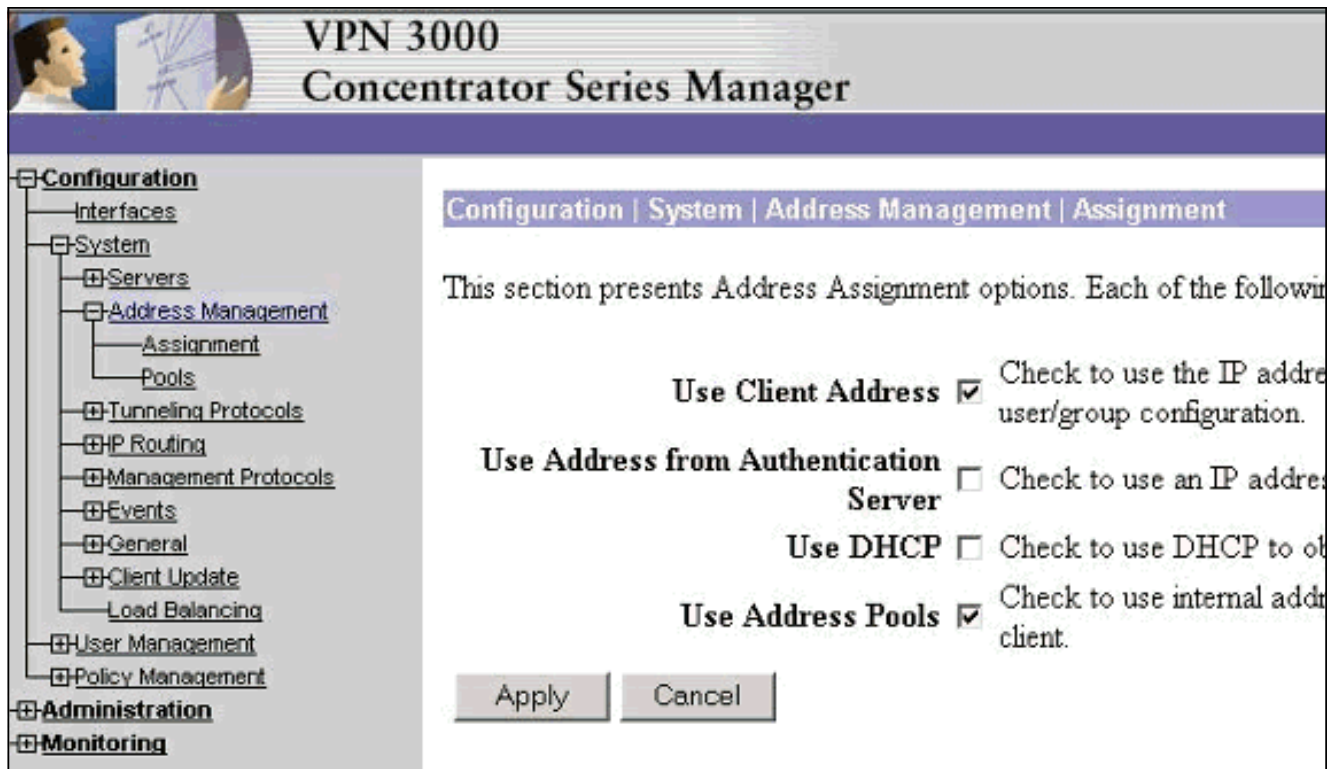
VPN 3000
Concentrator Series Manager

Configuration
Interfaces
System
Servers
Address Management
Assignment
Pools
Tunneling Protocols
IP Routing
Management Protocols
Events
General
Client Update
Load Balancing
User Management
Policy Management
Administration
Monitoring

Configuration | System | Address Management | Assignment

This section presents Address Assignment options. Each of the followi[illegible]

Use Client Address ☑ Check to use the IP addre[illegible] user/group configuration.

Use Address from Authentication Server ☐ Check to use an IP addres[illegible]

Use DHCP ☐ Check to use DHCP to o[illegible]

Use Address Pools ☑ Check to use internal addr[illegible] client.

Apply Cancel